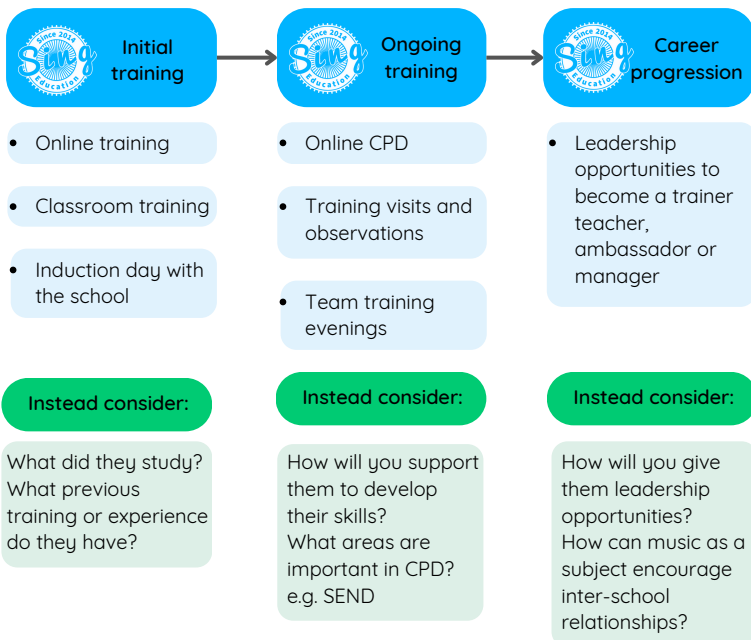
Since 2014 Sing Education

Initial training

Since 2014 Sing Education

Ongoing training

Since 2014 Sing Education

Career progression

- Online training
- Classroom training
- Induction day with the school

- Online CPD
- Training visits and observations
- Team training evenings

- Leadership opportunities to become a trainer teacher, ambassador or manager

Instead consider:

What did they study? What previous training or experience do they have?

Instead consider:

How will you support them to develop their skills? What areas are important in CPD? e.g. SEND

Instead consider:

How will you give them leadership opportunities? How can music as a subject encourage inter-school relationships?